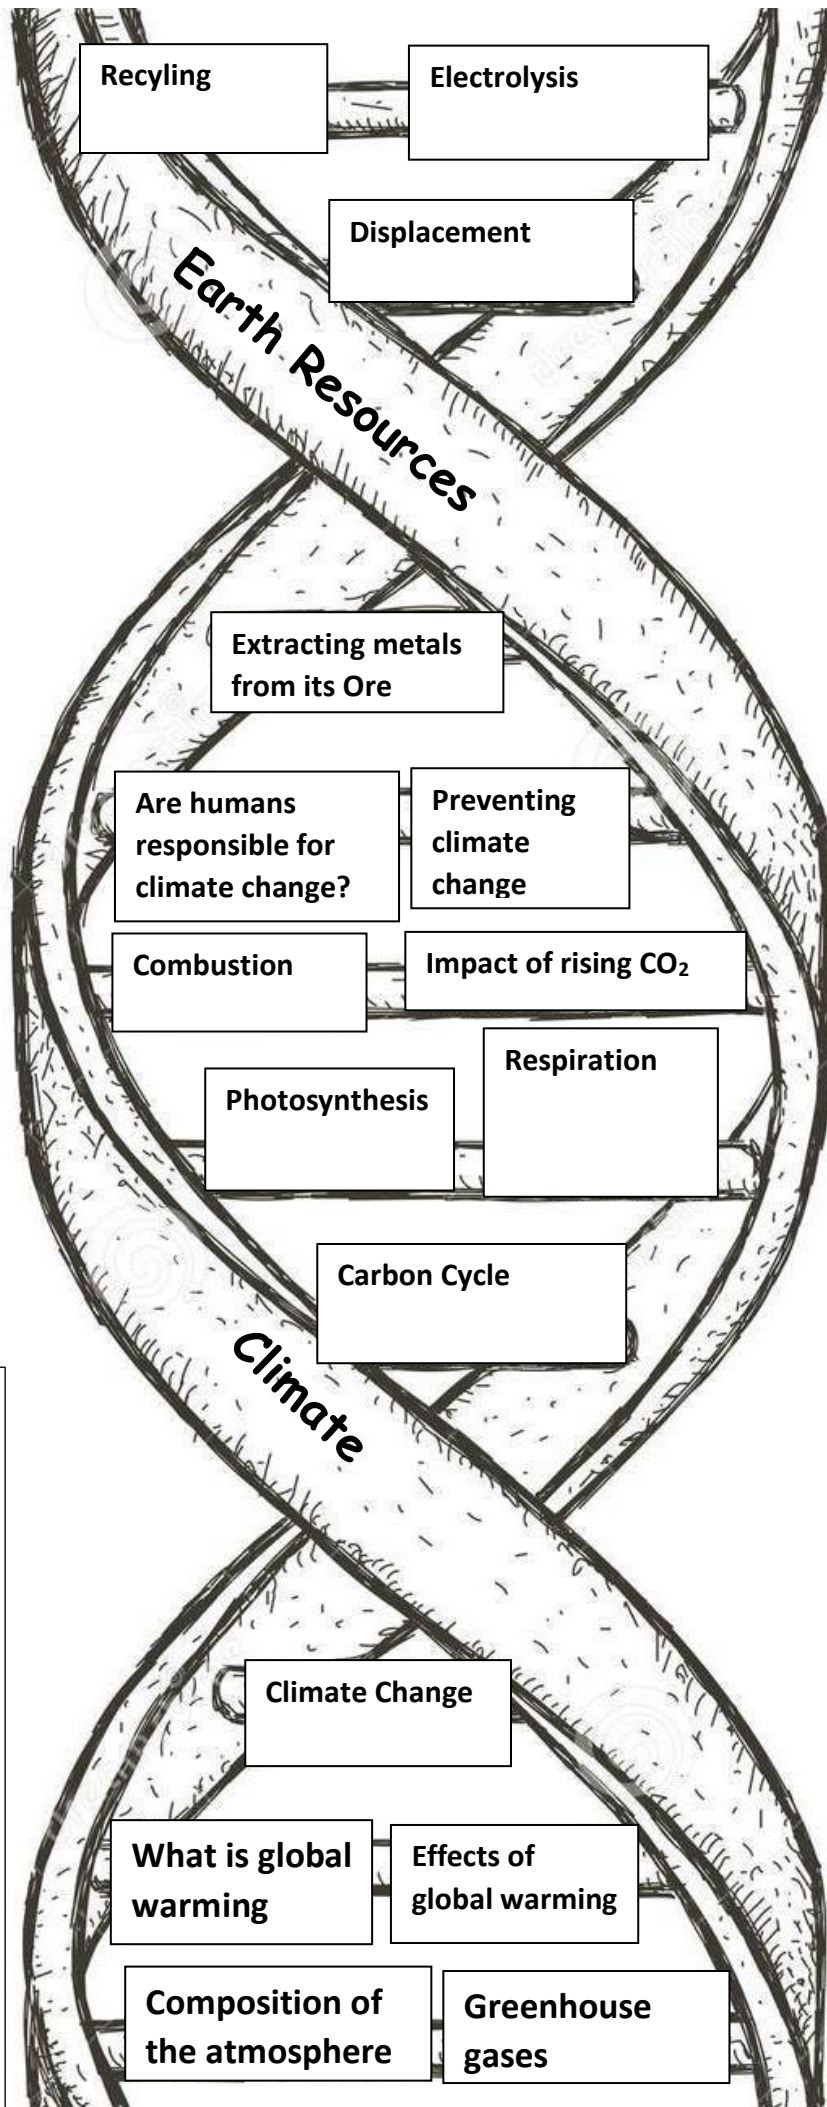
Recyling

Electrolysis

Displacement

Earth Resources

Extracting metals from its Ore

Are humans responsible for climate change?

Preventing climate change

Combustion

Impact of rising $CO_2$

Respiration

Photosynthesis

Carbon Cycle

Climate

Climate Change

What is global warming

Effects of global warming

Composition of the atmosphere

Greenhouse gases